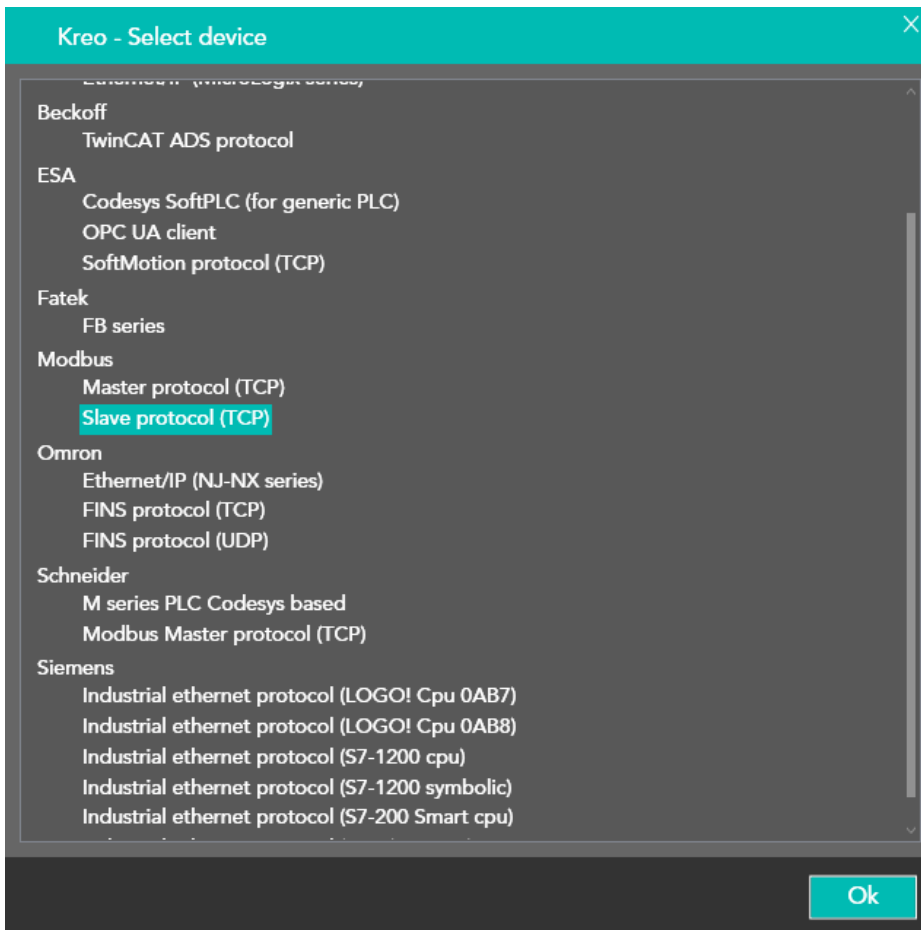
Kreo - Select device

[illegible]

Beckoff
TwinCAT ADS protocol

ESA
Codesys SoftPLC (for generic PLC)
OPC UA client
SoftMotion protocol (TCP)

Fatek
FB series

Modbus
Master protocol (TCP)
Slave protocol (TCP)

Omron
Ethernet/IP (NJ-NX series)
FINS protocol (TCP)
FINS protocol (UDP)

Schneider
M series PLC Codesys based
Modbus Master protocol (TCP)

Siemens
Industrial ethernet protocol (LOGO! Cpu 0AB7)
Industrial ethernet protocol (LOGO! Cpu 0AB8)
Industrial ethernet protocol (S7-1200 cpu)
Industrial ethernet protocol (S7-1200 symbolic)
Industrial ethernet protocol (S7-200 Smart cpu)
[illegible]

Ok